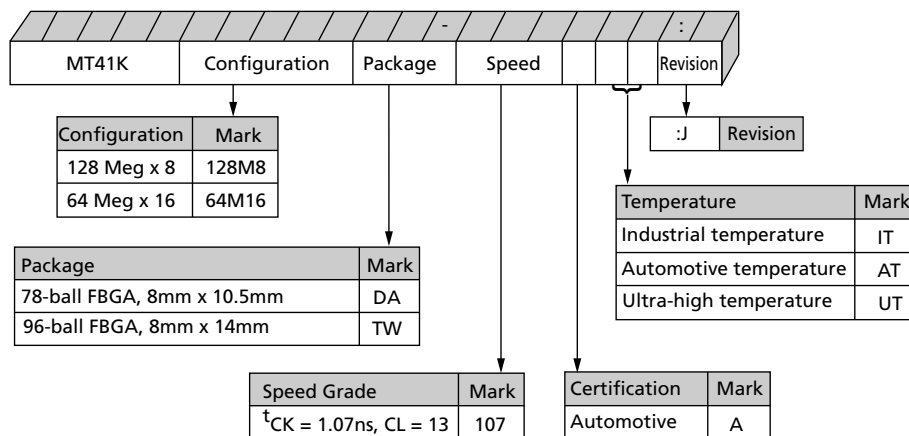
-

:

| MT41K | Configuration | Package | Speed | | | | Revision |
|---|---|---|---|---|---|---|---|

| Configuration | Mark |
|---|---|
| 128 Meg x 8 | 128M8 |
| 64 Meg x 16 | 64M16 |

| :J | Revision |
|---|---|

| Temperature | Mark |
|---|---|
| Industrial temperature | IT |
| Automotive temperature | AT |
| Ultra-high temperature | UT |

| Package | Mark |
|---|---|
| 78-ball FBGA, 8mm x 10.5mm | DA |
| 96-ball FBGA, 8mm x 14mm | TW |

| Speed Grade | Mark |
|---|---|
| $^t$CK = 1.07ns, CL = 13 | 107 |

| Certification | Mark |
|---|---|
| Automotive | A |